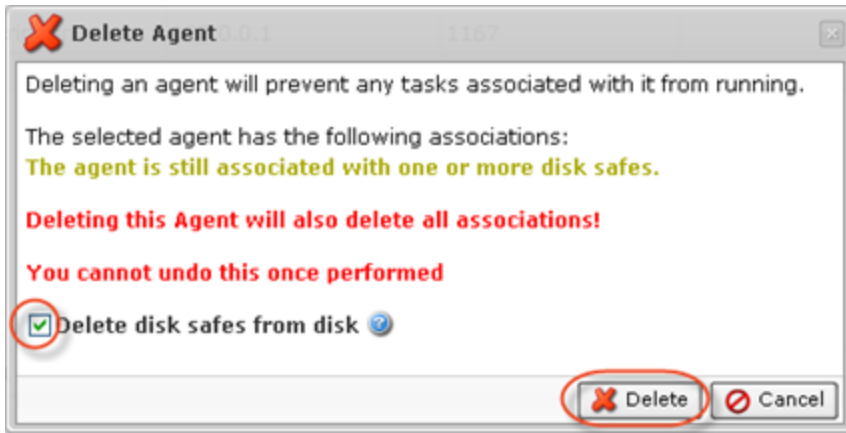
Delete Agent

Deleting an agent will prevent any tasks associated with it from running.

The selected agent has the following associations:
The agent is still associated with one or more disk safes.

Deleting this Agent will also delete all associations!

You cannot undo this once performed

Delete disk safes from disk

Delete Cancel